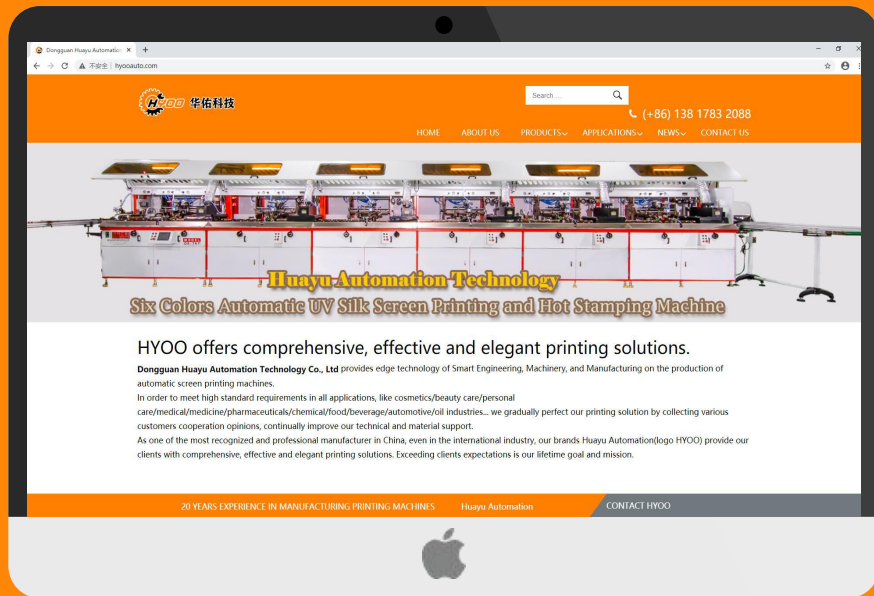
Dongguan Huayu Automation ×  +

不安全 | hyooauto.com

HYOO 华佑科技

Search ...

(+86) 138 1783 2088

HOME  ABOUT US  PRODUCTS  APPLICATIONS  NEWS  CONTACT US

Huayu Automation Technology
Six Colors Automatic UV Silk Screen Printing and Hot Stamping Machine

HYOO offers comprehensive, effective and elegant printing solutions.

**Dongguan Huayu Automation Technology Co., Ltd** provides edge technology of Smart Engineering, Machinery, and Manufacturing on the production of automatic screen printing machines.

In order to meet high standard requirements in all applications, like cosmetics/beauty care/personal care/medical/medicine/pharmaceuticals/chemical/food/beverage/automotive/oil industries... we gradually perfect our printing solution by collecting various customers cooperation opinions, continually improve our technical and material support.

As one of the most recognized and professional manufacturer in China, even in the international industry, our brands Huayu Automation(logo HYOO) provide our clients with comprehensive, effective and elegant printing solutions. Exceeding clients expectations is our lifetime goal and mission.

20 YEARS EXPERIENCE IN MANUFACTURING PRINTING MACHINES  Huayu Automation  CONTACT HYOO